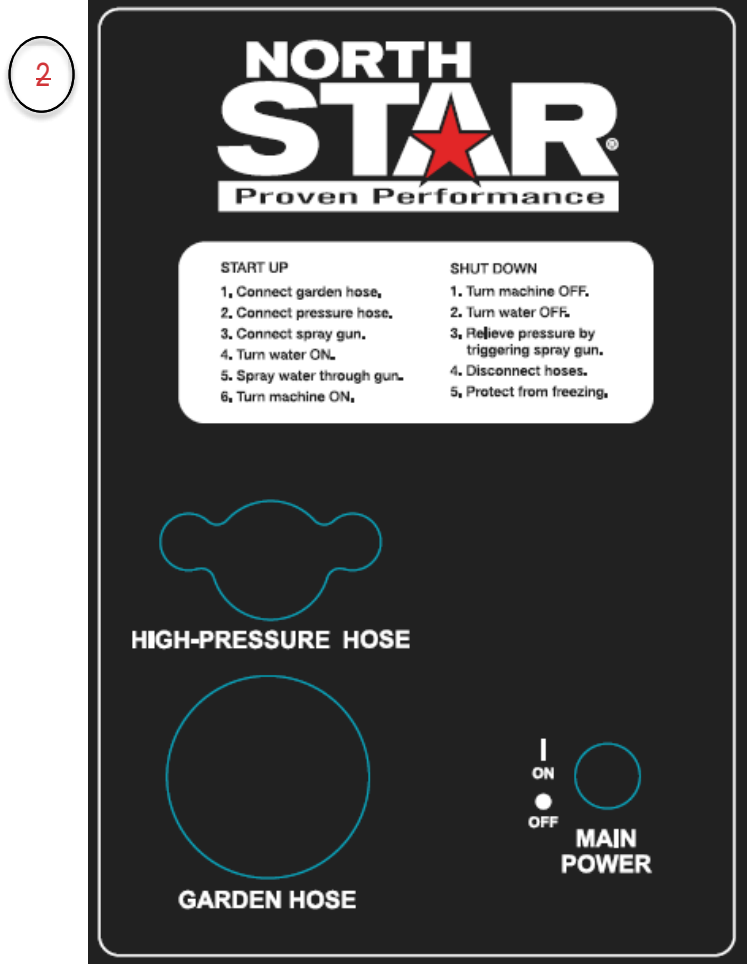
2

NORTH STAR®
Proven Performance

START UP
1. Connect garden hose.
2. Connect pressure hose.
3. Connect spray gun.
4. Turn water ON.
5. Spray water through gun.
6. Turn machine ON.

SHUT DOWN
1. Turn machine OFF.
2. Turn water OFF.
3. Relieve pressure by triggering spray gun.
4. Disconnect hoses.
5. Protect from freezing.

HIGH-PRESSURE HOSE

GARDEN HOSE

I
ON
OFF

MAIN POWER